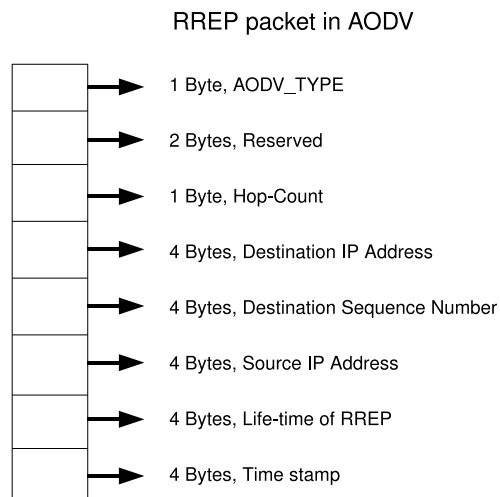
RREP packet in AODV

1 Byte, AODV_TYPE

2 Bytes, Reserved

1 Byte, Hop-Count

4 Bytes, Destination IP Address

4 Bytes, Destination Sequence Number

4 Bytes, Source IP Address

4 Bytes, Life-time of RREP

4 Bytes, Time stamp